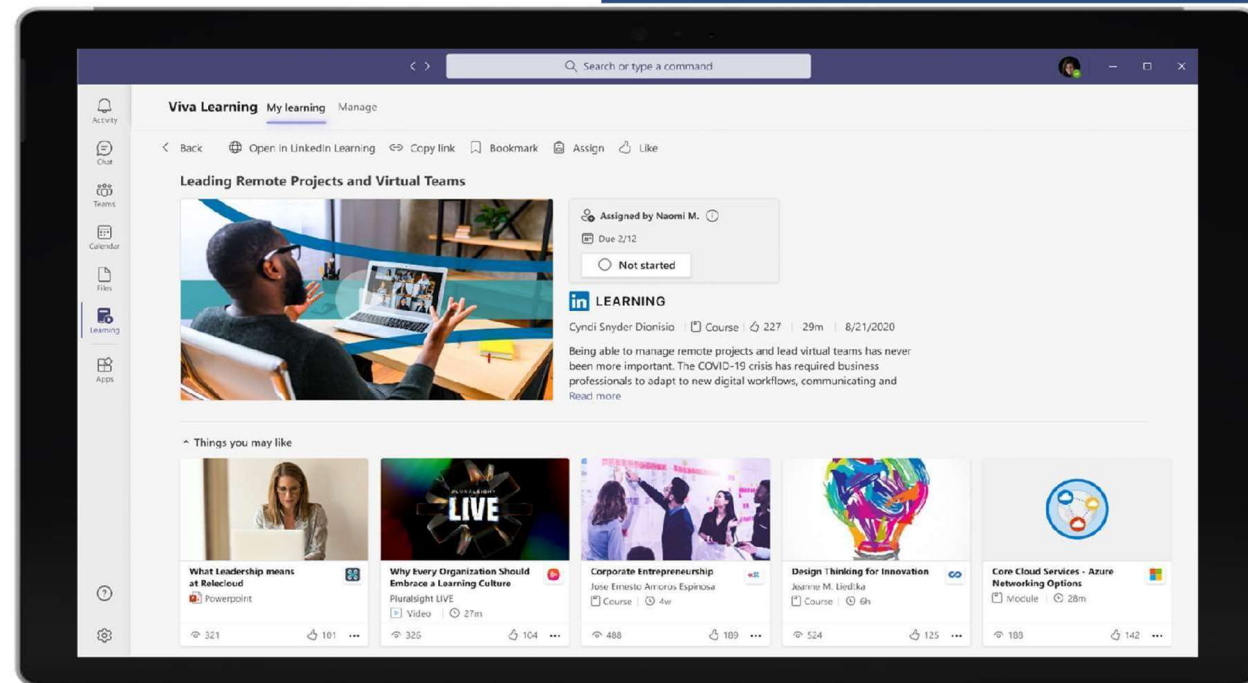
Search or type a command

Activity
Chat
Teams
Calendar
Files
Learning
Apps

Viva Learning My learning Manage

Back Open in LinkedIn Learning Copy link Bookmark Assign Like

Leading Remote Projects and Virtual Teams

Assigned by Naomi M.
Due 2/12
Not started

in LEARNING

Cyndi Snyder Dionisio | Course | 227 | 29m | 8/21/2020

Being able to manage remote projects and lead virtual teams has never been more important. The COVID-19 crisis has required business professionals to adapt to new digital workflows, communicating and
Read more

Things you may like

What Leadership means at Relecloud
Powerpoint
321 101 ...

PLURALSIGHT LIVE
Why Every Organization Should Embrace a Learning Culture
Pluralsight LIVE
Video | 27m
326 104 ...

Corporate Entrepreneurship
Jose Ernesto Amoros Espinosa
Course | 4w
488 189 ...

Design Thinking for Innovation
Jeanne M. Liedtka
Course | 6h
524 125 ...

Core Cloud Services - Azure Networking Options
Module | 28m
188 142 ...